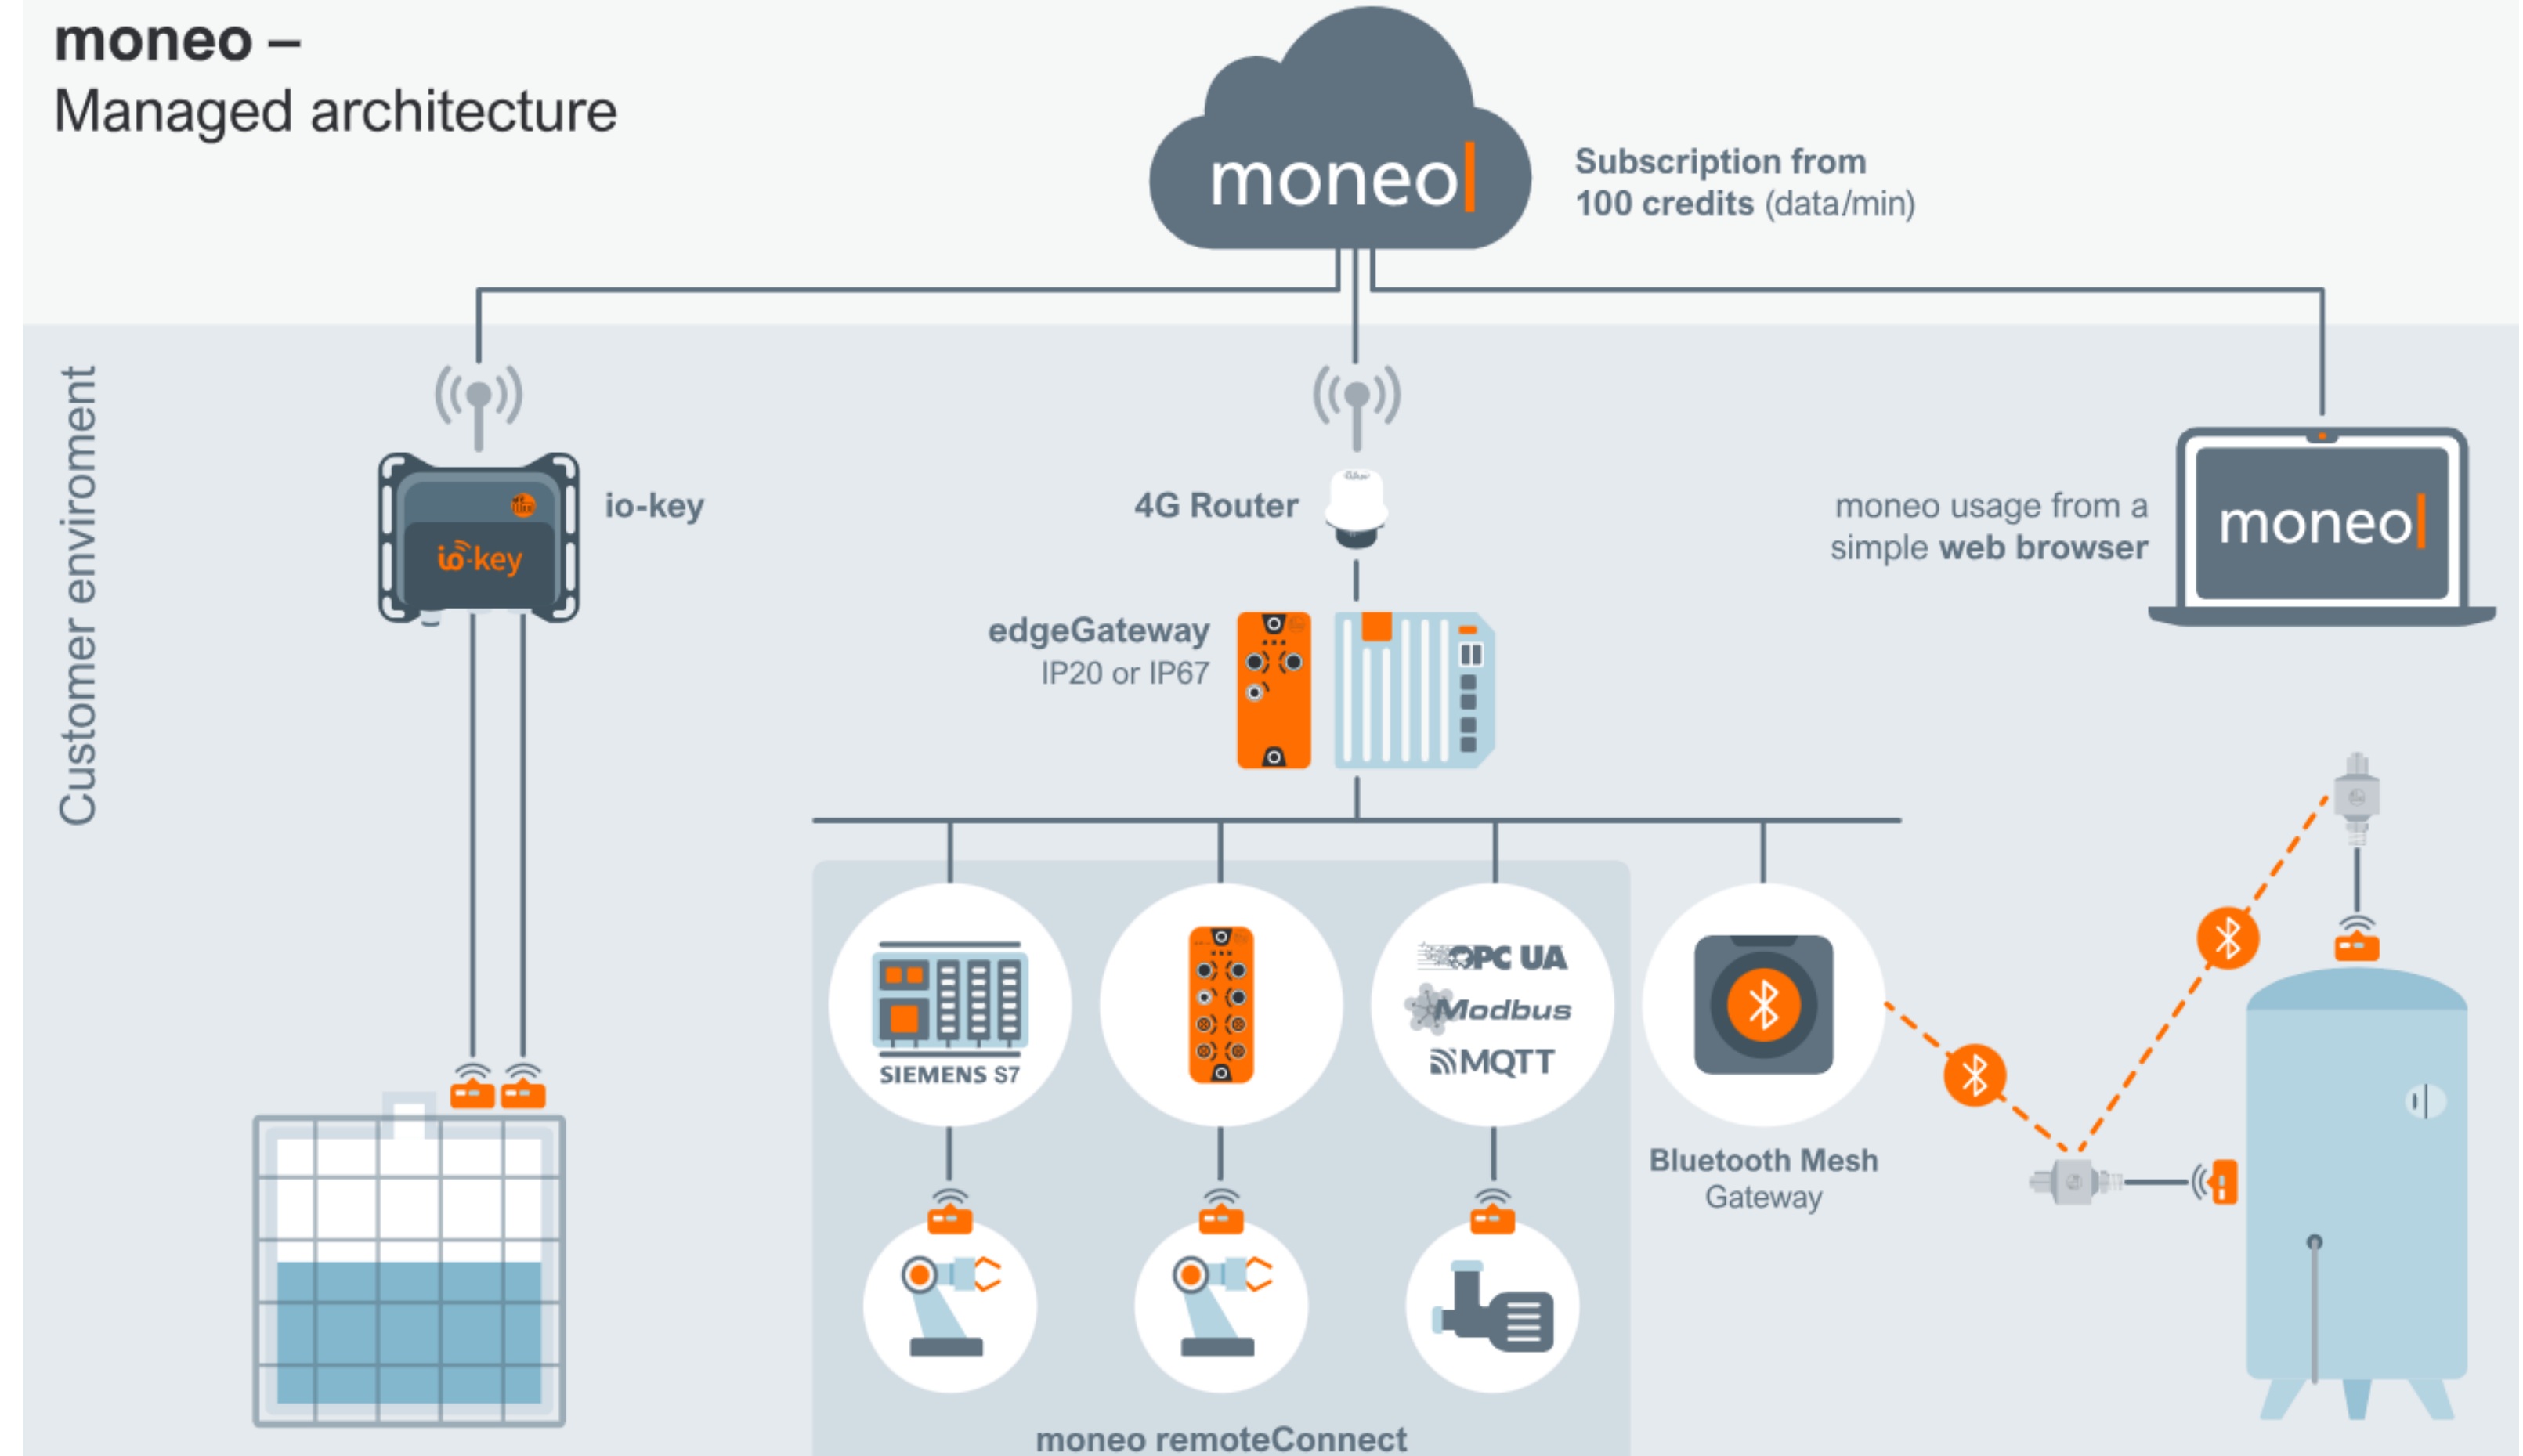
moneo –
Managed architecture

moneo

Subscription from
100 credits (data/min)

Customer enviroment

io-key

io-key

4G Router

moneo usage from a simple web browser

moneo

edgeGateway
IP20 or IP67

SIEMENS S7

OPC UA
Modbus
MQTT

Bluetooth Mesh
Gateway

moneo remoteConnect